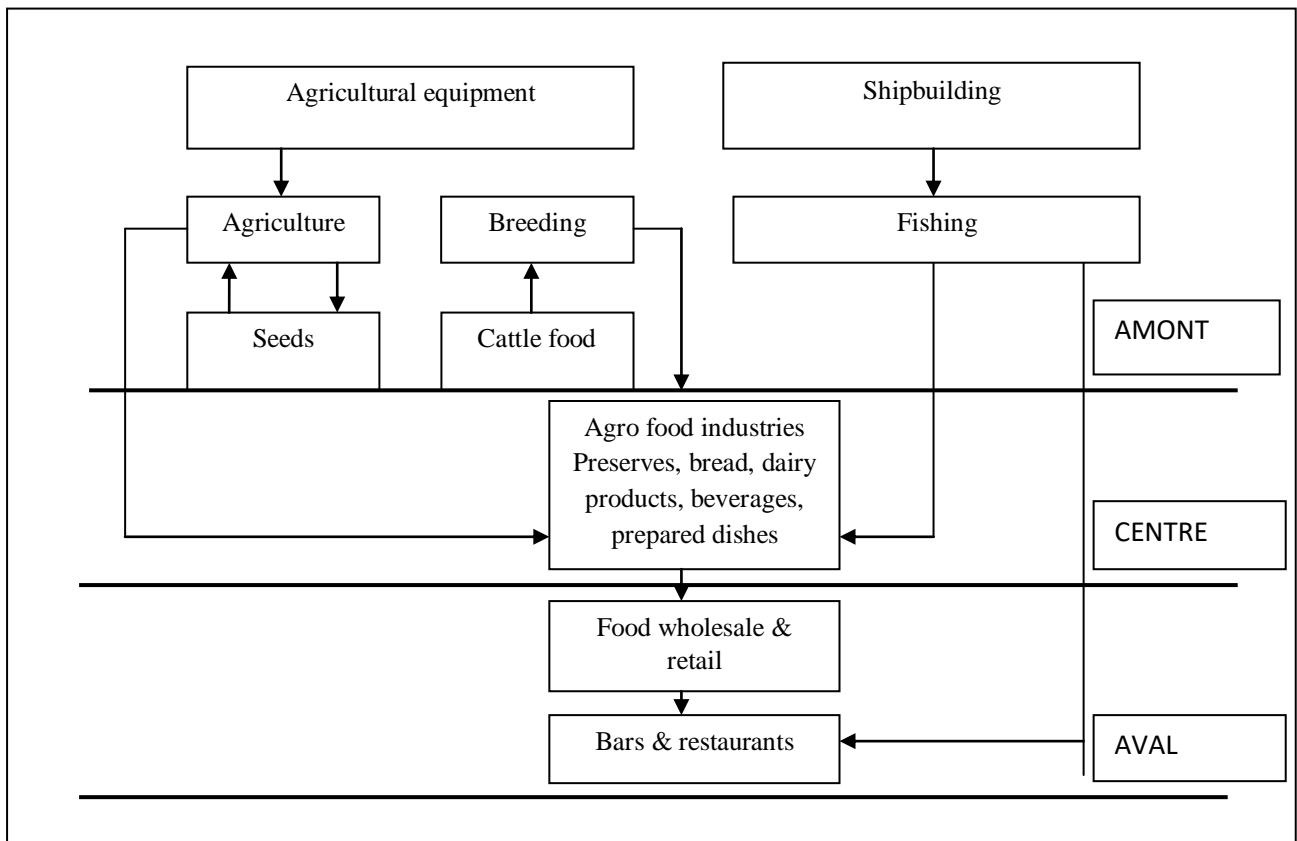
Agricultural equipment

Shipbuilding

Agriculture

Breeding

Fishing

Seeds

Cattle food

AMONT

Agro food industries Preserves, bread, dairy products, beverages, prepared dishes

CENTRE

Food wholesale & retail

Bars & restaurants

AVAL